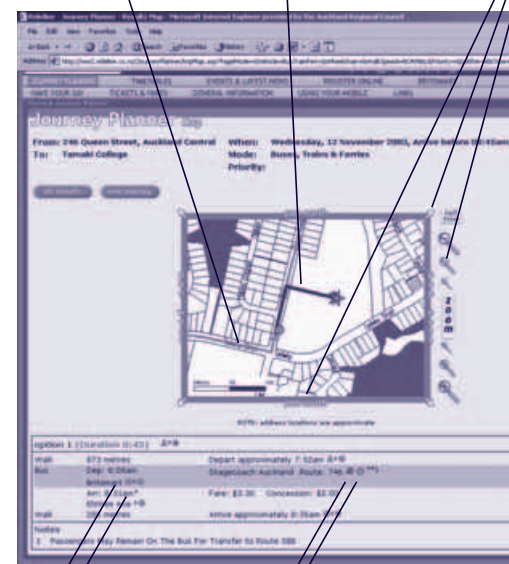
Journey Planner Map

From: 246 Queen Street, Auckland Central
To: Tamaki College

When: Wednesday, 12 November 2003, Arrive before 09:45am
Mode: Buses, Trains & Ferries
Priority:

ZOOM

NOTE: address locations are approximate

Option 1 (Duration 0:43)

| | | |
|---|---|---|
| Walk | 673 metres | Depart approximately 7:52am |
| Bus | Dep: 8:06am | Stagecoach Auckland Route: 746 |
| | Arr: 8:52am | Fare: $3.30 Concession: $2.00 |
| Walk | 200 metres | Arrive approximately 9:05am |

Notes
1. Passengers May Remain On The Bus For Transfer to Route 386